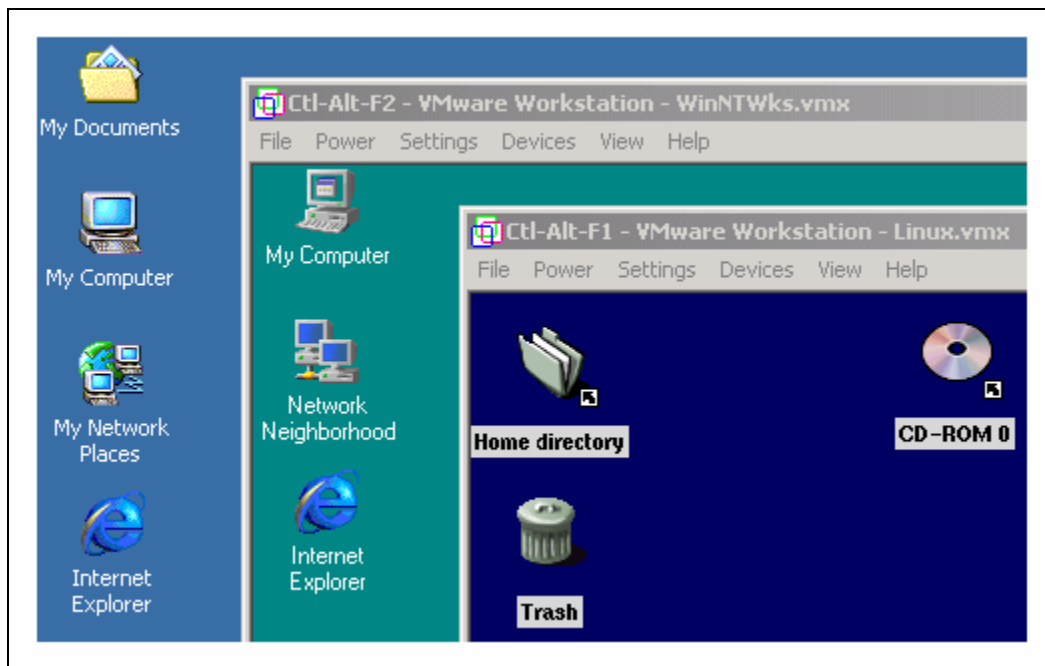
My Documents

My Computer

My Network Places

Internet Explorer

Ctl-Alt-F2 - VMware Workstation - WinNTWks.vmx

File Power Settings Devices View Help

My Computer

Network Neighborhood

Internet Explorer

Ctl-Alt-F1 - VMware Workstation - Linux.vmx

File Power Settings Devices View Help

Home directory

CD-ROM 0

Trash